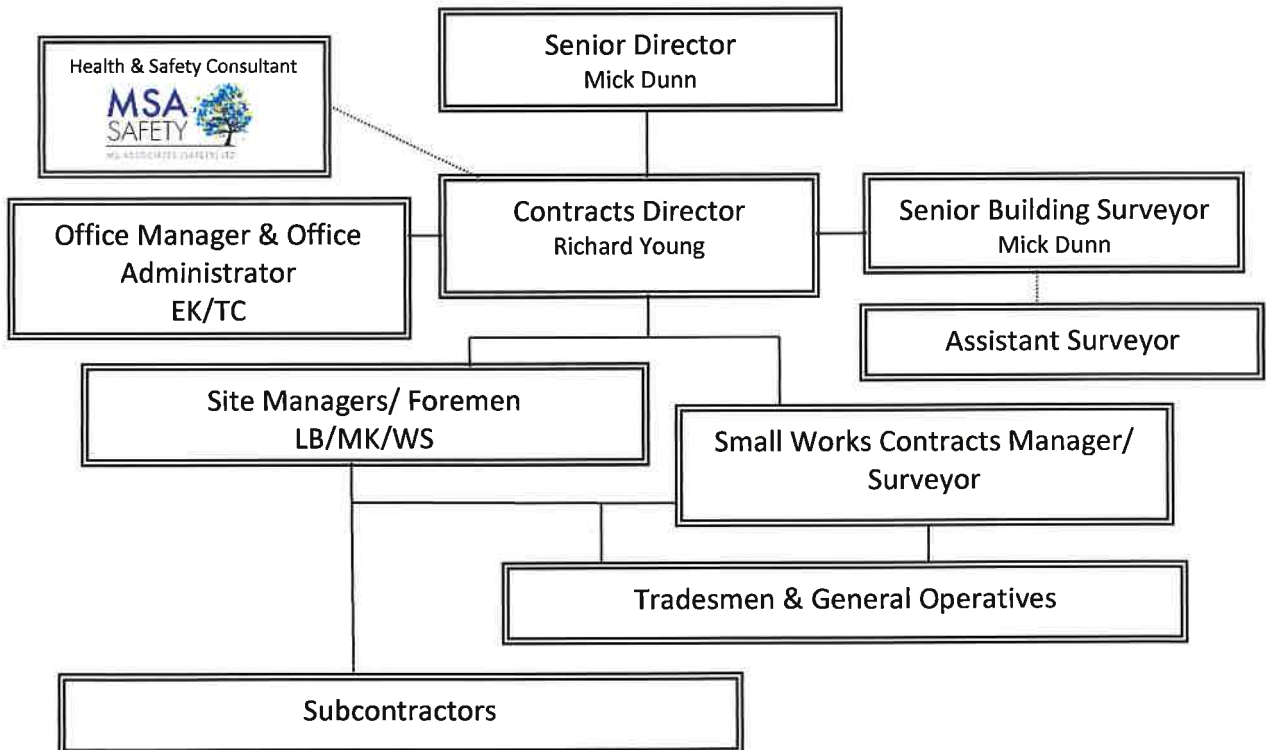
Health & Safety Consultant

MSA SAFETY

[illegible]

Senior Director
Mick Dunn

Office Manager & Office Administrator
EK/TC

Contracts Director
Richard Young

Senior Building Surveyor
Mick Dunn

Assistant Surveyor

Site Managers/ Foremen
LB/MK/WS

Small Works Contracts Manager/ Surveyor

Tradesmen & General Operatives

Subcontractors